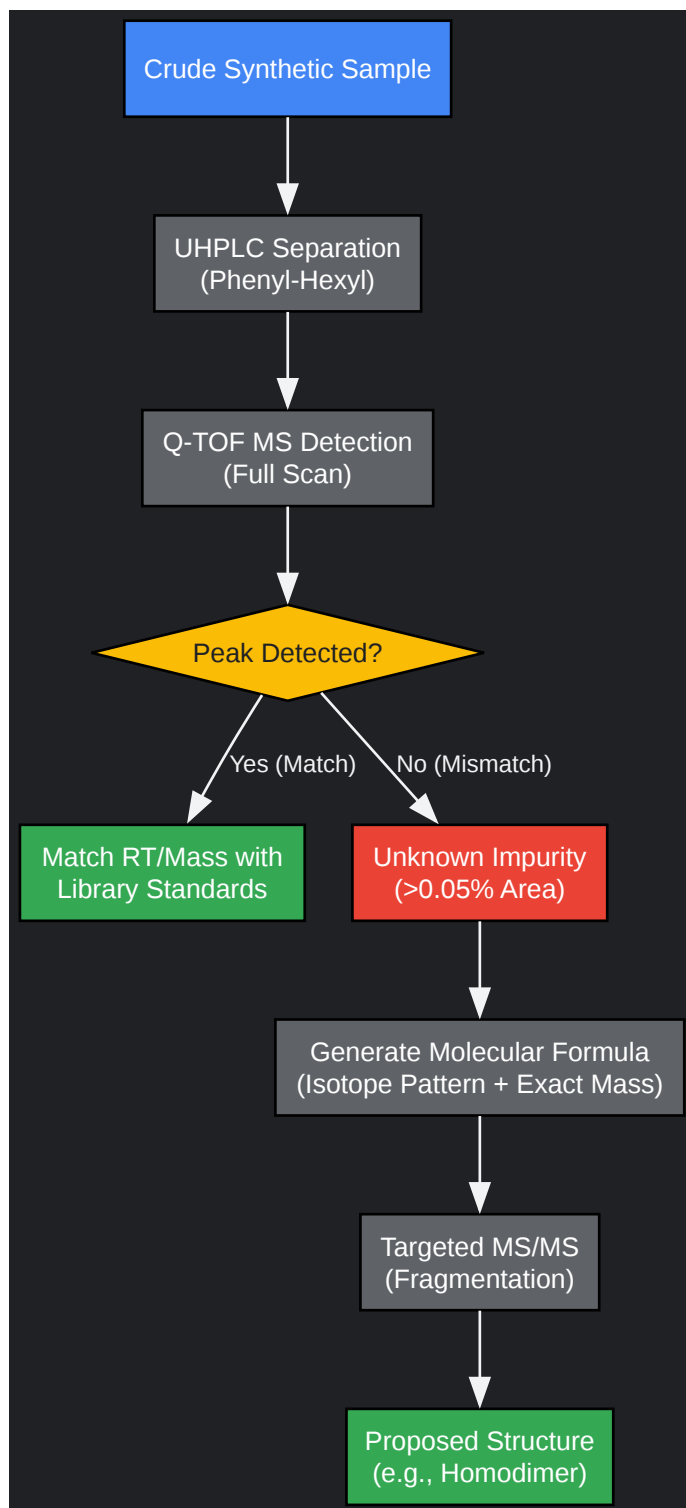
Crude Synthetic Sample

UHPLC Separation
(Phenyl-Hexyl)

Q-TOF MS Detection
(Full Scan)

Peak Detected?

Yes (Match)

No (Mismatch)

Match RT/Mass with
Library Standards

Unknown Impurity
(>0.05% Area)

Generate Molecular Formula
(Isotope Pattern + Exact Mass)

Targeted MS/MS
(Fragmentation)

Proposed Structure
(e.g., Homodimer)